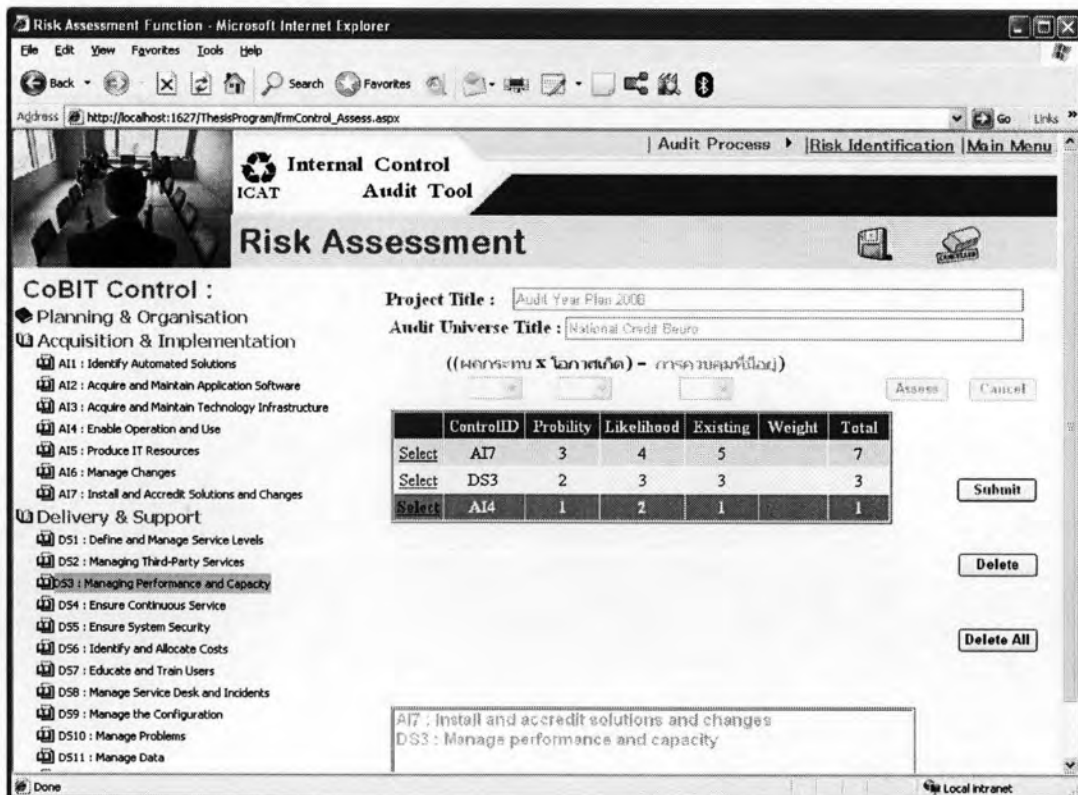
Risk Assessment Function - Microsoft Internet Explorer

File Edit View Favorites Tools Help

Back Search Favorites

Address http://localhost:1627/ThesisProgram/frmControl_Assess.aspx

Go Links

| Audit Process ▸ |Risk Identification |Main Menu

Internal Control Audit Tool

ICAT

Risk Assessment

CoBIT Control :

Planning & Organisation

Acquisition & Implementation

AI1 : Identify Automated Solutions

AI2 : Acquire and Maintain Application Software

AI3 : Acquire and Maintain Technology Infrastructure

AI4 : Enable Operation and Use

AI5 : Produce IT Resources

AI6 : Manage Changes

AI7 : Install and Accredit Solutions and Changes

Delivery & Support

DS1 : Define and Manage Service Levels

DS2 : Managing Third-Party Services

DS3 : Managing Performance and Capacity

DS4 : Ensure Continuous Service

DS5 : Ensure System Security

DS6 : Identify and Allocate Costs

DS7 : Educate and Train Users

DS8 : Manage Service Desk and Incidents

DS9 : Manage the Configuration

DS10 : Manage Problems

DS11 : Manage Data

Project Title : Audit Year Plan 2008

Audit Universe Title : National Credit Beuro

((ผลกระทบ x โอกาสเกิด) - การควบคุมที่มีอยู่)

Assess Cancel

| | ControlID | Probility | Likelihood | Existing | Weight | Total |
|---|---|---|---|---|---|---|
| Select | AI7 | 3 | 4 | 5 | | 7 |
| Select | DS3 | 2 | 3 | 3 | | 3 |
| Select | AI4 | 1 | 2 | 1 | | 1 |

Submit

Delete

Delete All

AI7 : Install and accredit solutions and changes
DS3 : Manage performance and capacity

Done

Local intranet